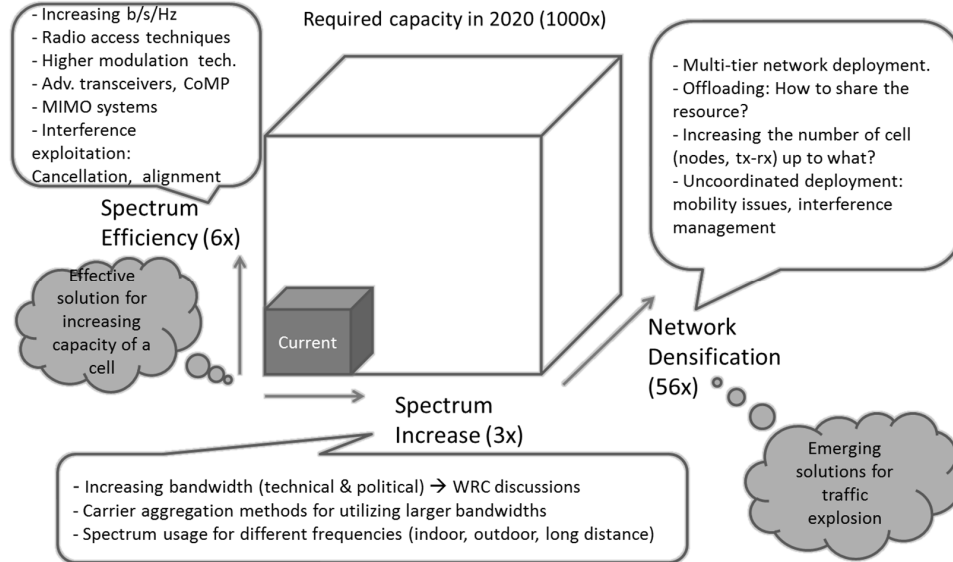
- Increasing b/s/Hz
- Radio access techniques
- Higher modulation tech.
- Adv. transceivers, CoMP
- MIMO systems
- Interference exploitation: Cancellation, alignment

Required capacity in 2020 (1000x)

- Multi-tier network deployment.
- Offloading: How to share the resource?
- Increasing the number of cell (nodes, tx-rx) up to what?
- Uncoordinated deployment: mobility issues, interference management

Spectrum Efficiency (6x)

Effective solution for increasing capacity of a cell

Current

Network Densification (56x)

Spectrum Increase (3x)

Emerging solutions for traffic explosion

- Increasing bandwidth (technical & political) → WRC discussions
- Carrier aggregation methods for utilizing larger bandwidths
- Spectrum usage for different frequencies (indoor, outdoor, long distance)